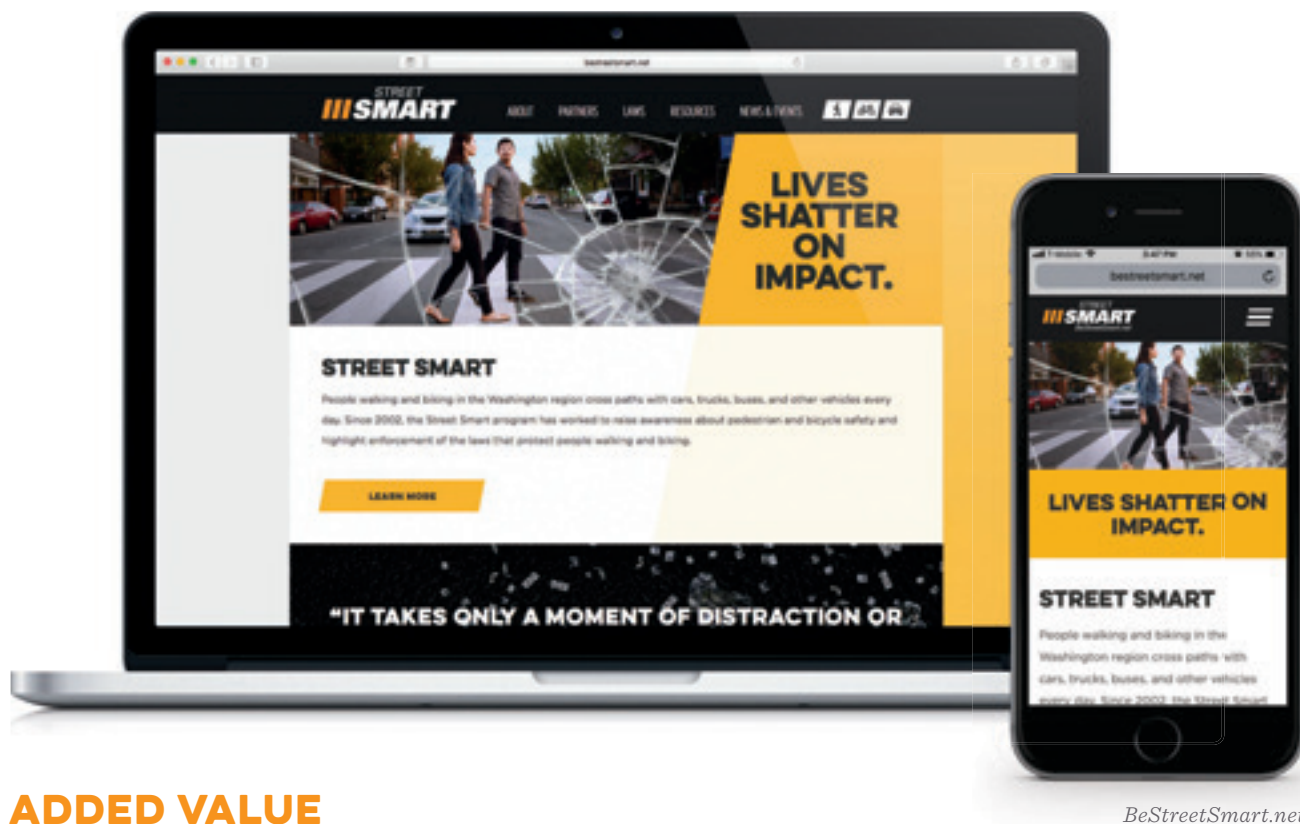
bestreetsmart.net

STREET SMART

ABOUT PARTNERS LAWS RESOURCES NEWS & EVENTS

LIVES SHATTER ON IMPACT.

STREET SMART

People walking and biking in the Washington region cross paths with cars, trucks, buses, and other vehicles every day. Since 2002, the Street Smart program has worked to raise awareness about pedestrian and bicycle safety and highlight enforcement of the laws that protect people walking and biking.

LEARN MORE

"IT TAKES ONLY A MOMENT OF DISTRACTION OR

bestreetsmart.net

STREET SMART

LIVES SHATTER ON IMPACT.

STREET SMART

People walking and biking in the Washington region cross paths with cars, trucks, buses, and other vehicles every day. Since 2002, the Street Smart

ADDED VALUE

BeStreetSmart.net